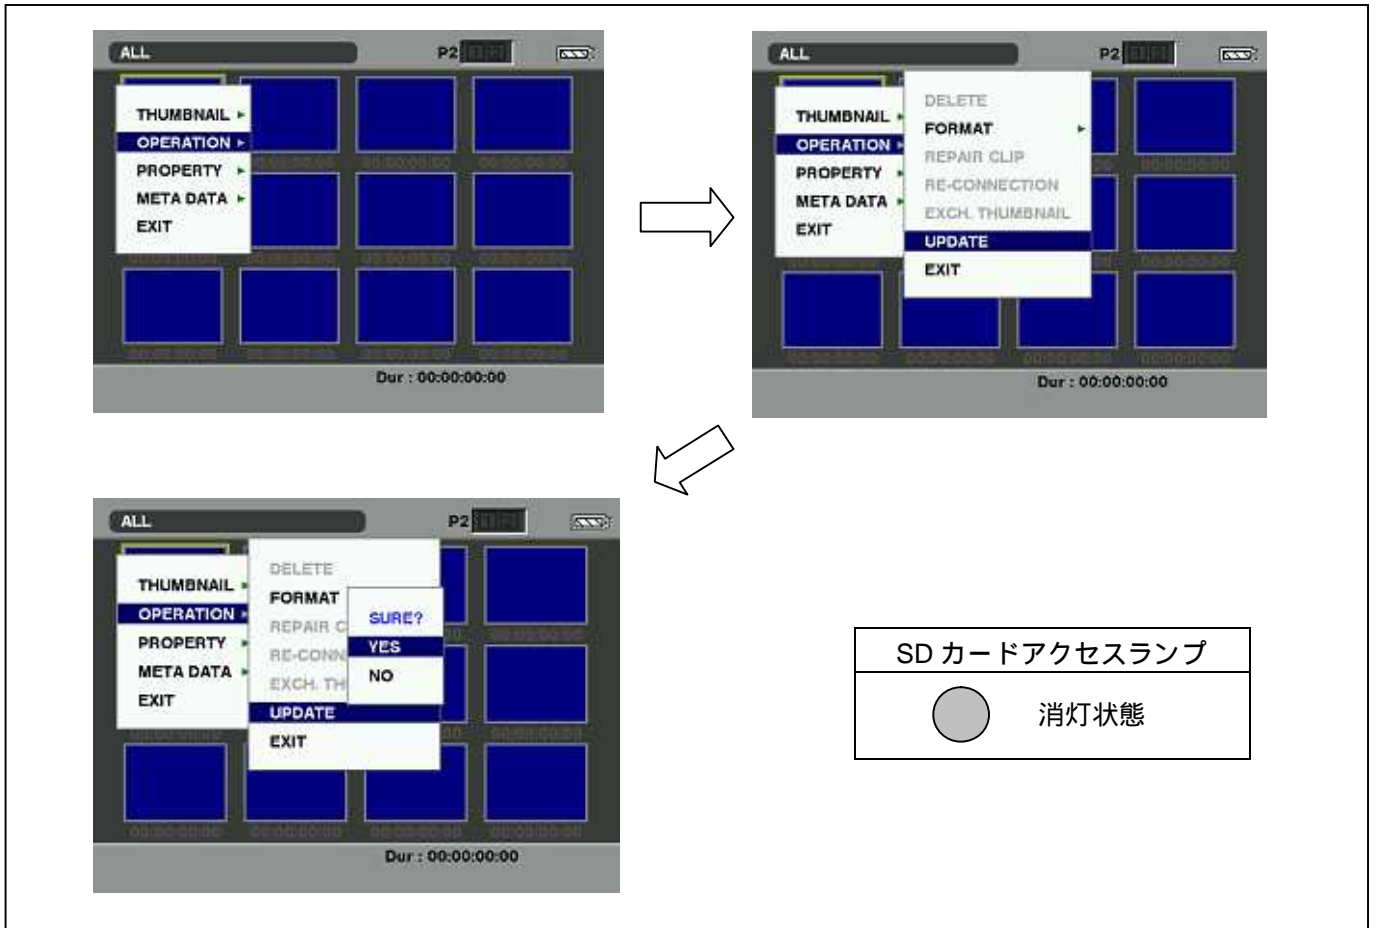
ALL P2

THUMBNAIL
OPERATION
PROPERTY
META DATA
EXIT

Dur : 00:00:00:00

ALL P2

THUMBNAIL
OPERATION
PROPERTY
META DATA
EXIT

DELETE
FORMAT
REPAIR CLIP
RE-CONNECTION
EXCH. THUMBNAIL
UPDATE
EXIT

Dur : 00:00:00:00

ALL P2

THUMBNAIL
OPERATION
PROPERTY
META DATA
EXIT

DELETE
FORMAT
REPAIR C
RE-CONN
EXCH. TH
UPDATE
EXIT

SURE?
YES
NO

Dur : 00:00:00:00

| SD カードアクセスランプ |
|---|
| 消灯状態 |